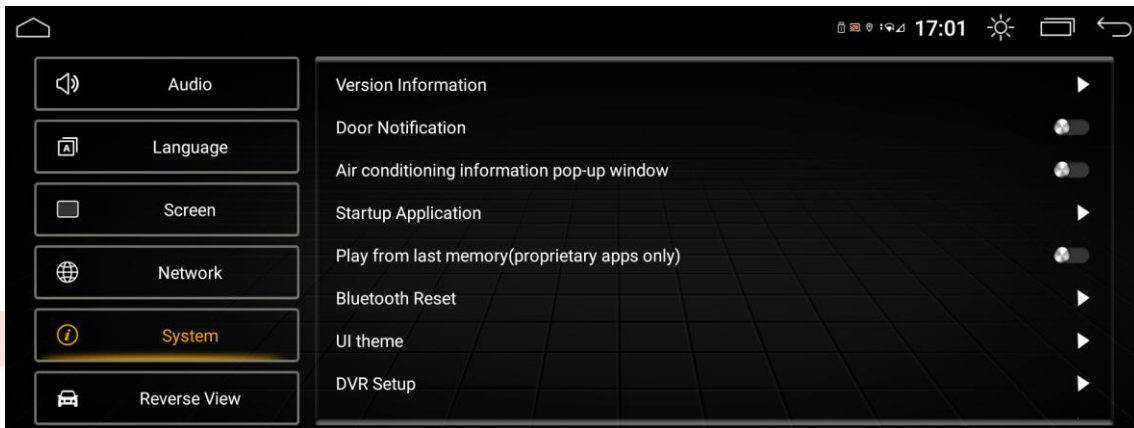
17:01

Audio

Language

Screen

Network

System

Reverse View

Version Information

Door Notification

Air conditioning information pop-up window

Startup Application

Play from last memory(proprietary apps only)

Bluetooth Reset

UI theme

DVR Setup